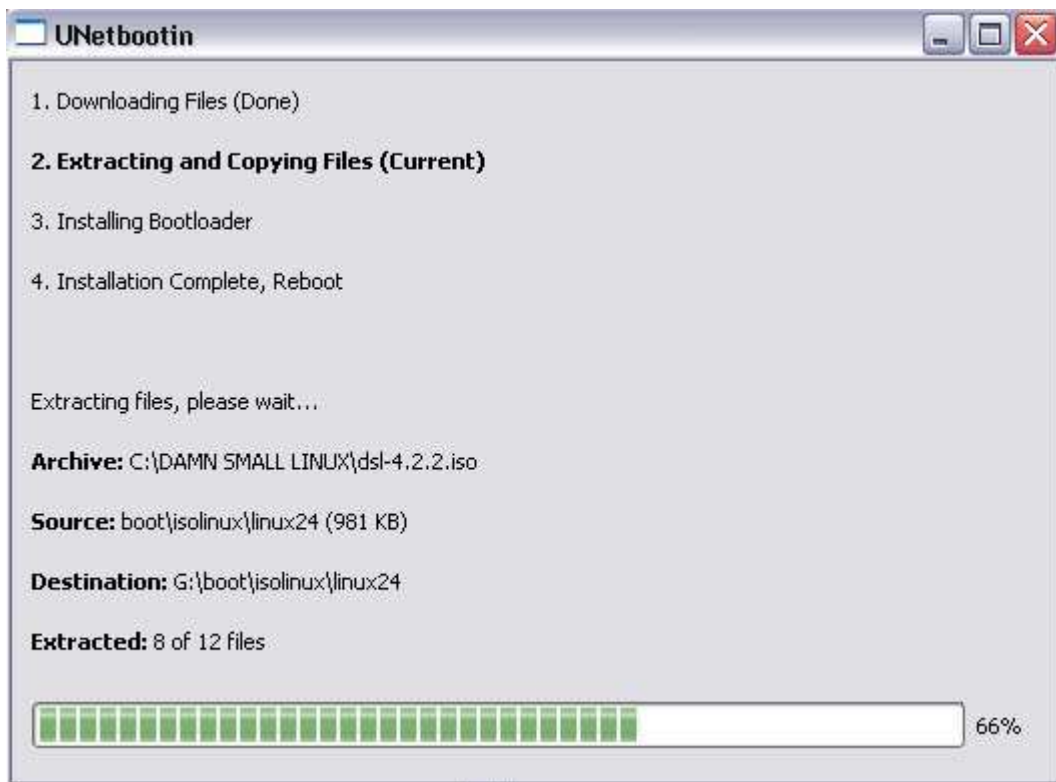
UNetbootin

1. Downloading Files (Done)

2. Extracting and Copying Files (Current)

3. Installing Bootloader

4. Installation Complete, Reboot

Extracting files, please wait...

Archive: C:\DAMN SMALL LINUX\dsl-4.2.2.iso

Source: boot\isolinux\linux24 (981 KB)

Destination: G:\boot\isolinux\linux24

Extracted: 8 of 12 files

66%